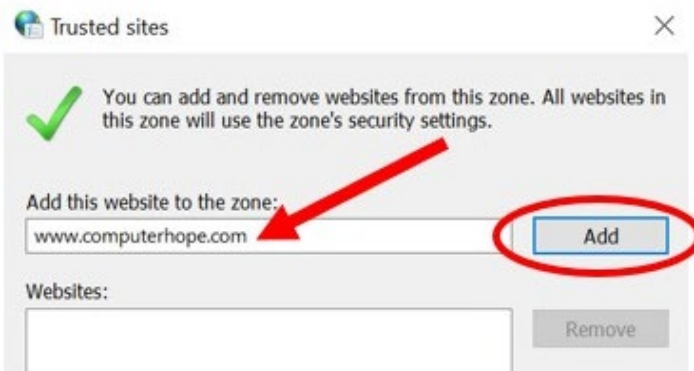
Trusted sites

×

You can add and remove websites from this zone. All websites in this zone will use the zone's security settings.

Add this website to the zone:

www.computerhope.com

Add

Websites:

Remove